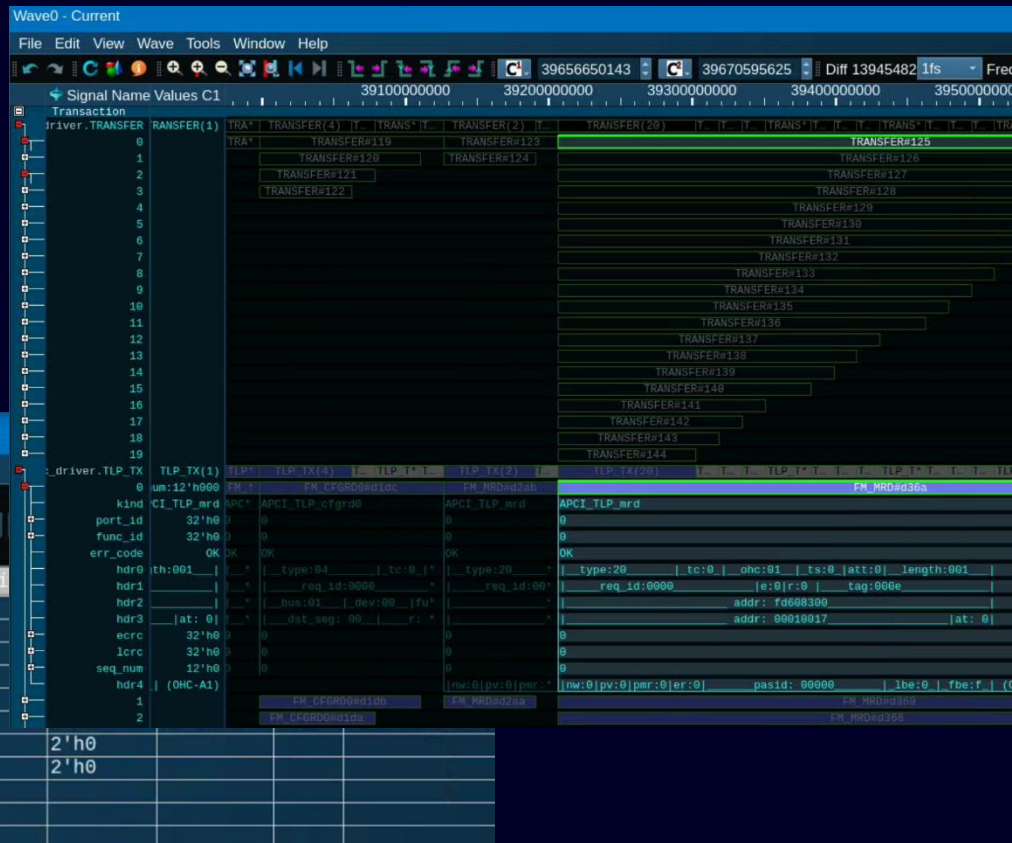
Wave0 - Current

File Edit View Wave Tools Window Help

39656650143 39670595625 Diff 13945482 1fs Fred

Signal Name Values C1 39100000000 39200000000 39300000000 39400000000 3950000000

Transaction

driver.TRANSFER RANSFER(1) TRA* TRANSFER(4) TRANS* T.. TRANSFER(2) T.. TRANSFER(20) T.. T.. TRANS* T.. T.. TRANS* T.. T.. TR

0 TRA* TRANSFER#119 TRANSFER#123 TRANSFER#125
1 TRANSFER#120 TRANSFER#124 TRANSFER#126
2 TRANSFER#121 TRANSFER#127
3 TRANSFER#122 TRANSFER#128
4 TRANSFER#129
5 TRANSFER#130
6 TRANSFER#131
7 TRANSFER#132
8 TRANSFER#133
9 TRANSFER#134
10 TRANSFER#135
11 TRANSFER#136
12 TRANSFER#137
13 TRANSFER#138
14 TRANSFER#139
15 TRANSFER#140
16 TRANSFER#141
17 TRANSFER#142
18 TRANSFER#143
19 TRANSFER#144

_driver.TLP_TX TLP_TX(1) TLP* TLP_TX(4) T.. TLP T* T.. TLP_TX(2) T.. TLP_TX(20) T.. T.. TLP T* T.. TLP T* T.. TLP T* T.. TL
0 um:12'h000 FM_* FM_CFGRD0#d1dc FM_MRD#d2ab FM_MRD#d36a
kind CI_TLP_mrd APC* APCI_TLP_cfgrd0 APCI_TLP_mrd APCI_TLP_mrd
port_id 32'h0 0 0 0 0
func_id 32'h0 0 0 0 0
err_code OK OK OK OK OK
hdr0 th:001___| |__* |__type:04___|_tc:0_|* |__type:20___* |__type:20___|_tc:0_|__ohc:01__|_ts:0_|att:0|__length:001__|
hdr1 _________| |__* |____req_id:0000____* |____req_id:00* |____req_id:0000__________|e:0|r:0 |____tag:006e_______|
hdr2 _________| |__* |__bus:01__|_dev:00_|fu* |______________* |__________________ addr: fd608300_________________|
hdr3 ___|at: 0| |__* |__dst_seg: 00__|___r: * |______________* |__________________ addr: 00010017_________________|at: 0|
ecrc 32'h0 0 0 0 0
lcrc 32'h0 0 0 0 0
seq_num 12'h0 0 0 0 0
hdr4 _| (OHC-A1) |nw:0|pv:0|pmr:* |nw:0|pv:0|pmr:0|er:0|______pasid: 00000______|_lbe:0_|_fbe:f_| (
1 FM_CFGRD0#d1db FM_MRD#d2aa FM_MRD#d369
2 FM_CFGRD0#d1da FM_MRD#d368

2'h0
2'h0